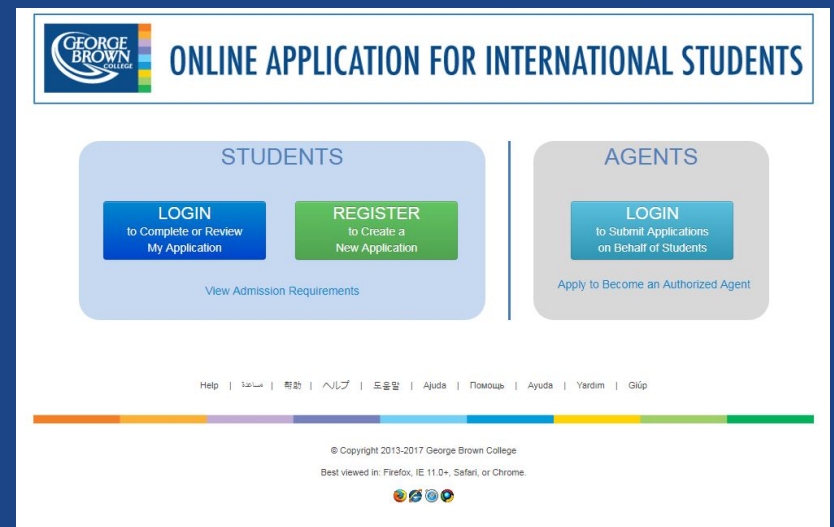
GEORGE BROWN COLLEGE

ONLINE APPLICATION FOR INTERNATIONAL STUDENTS

STUDENTS

LOGIN
to Complete or Review My Application

REGISTER
to Create a New Application

View Admission Requirements

AGENTS

LOGIN
to Submit Applications on Behalf of Students

Apply to Become an Authorized Agent

Help | مساعدة | 帮助 | ヘルプ | 도움말 | Ajuda | Помощь | Ayuda | Yardım | Giúp

© Copyright 2013-2017 George Brown College

Best viewed in: Firefox, IE 11.0+, Safari, or Chrome.